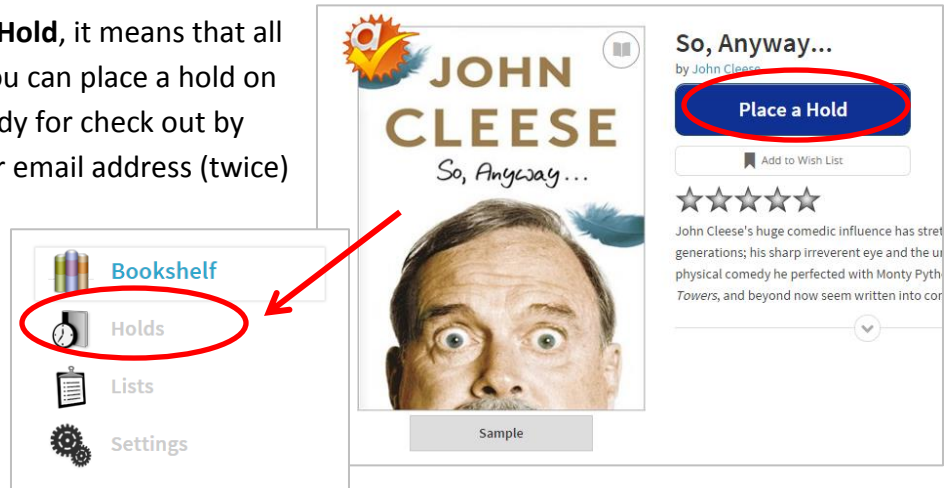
**Hold**, it means that all
ou can place a hold on
dy for check out by
r email address (twice)

JOHN CLEESE

So, Anyway...

Sample

So, Anyway...

by John Cleese

Place a Hold

Add to Wish List

John Cleese's huge comedic influence has stret generations; his sharp irreverent eye and the u physical comedy he perfected with Monty Pytho *Towers*, and beyond now seem written into cor

Bookshelf

Holds

Lists

Settings